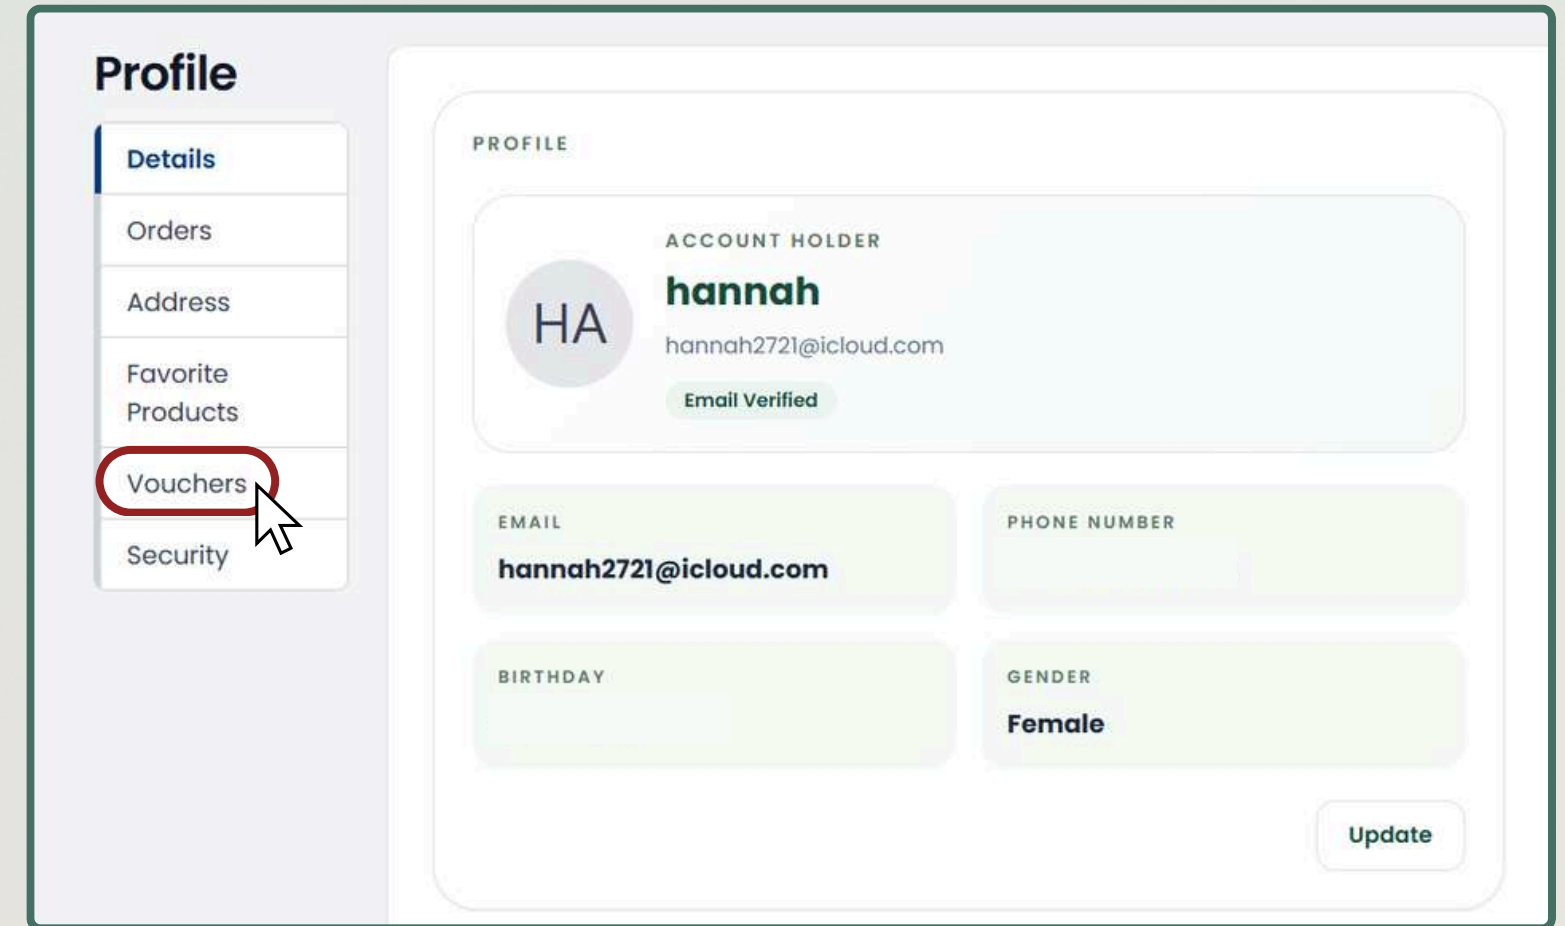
Profile

Details
Orders
Address
Favorite Products
Vouchers
Security

PROFILE

HA
ACCOUNT HOLDER
hannah
hannah2721@icloud.com
Email Verified

EMAIL
hannah2721@icloud.com

PHONE NUMBER

BIRTHDAY

GENDER
Female

Update